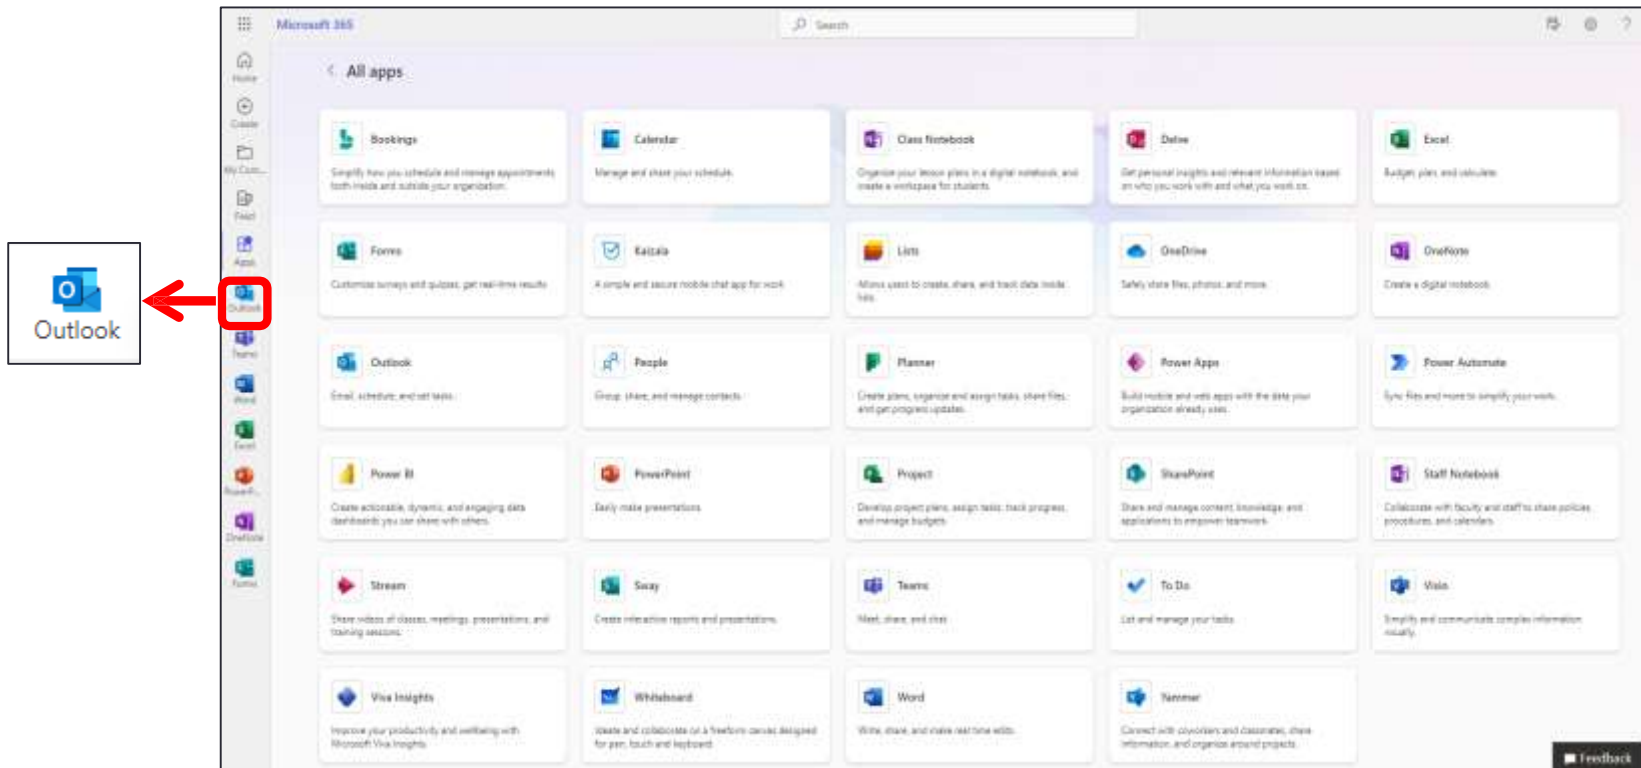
Outlook

Microsoft 365

Search

Home
Create
My Con...
Feed
Apps
Outlook
Teams
Word
Excel
PowerP...
OneNote
Forms

All apps

Bookings
Simplify how you schedule and manage appointments both inside and outside your organization.

Calendar
Manage and share your schedule.

Class Notebook
Organize your lesson plans in a digital notebook and create a workspace for students.

Delve
Get personal insights and relevant information based on who you work with and what you work on.

Excel
Budget, plan, and calculate.

Forms
Customize surveys and quizzes, get real-time results.

Kaizala
A simple and secure mobile chat app for work.

Lists
Allows users to create, share, and track data inside lists.

OneDrive
Safely store files, photos, and more.

OneNote
Create a digital notebook.

Outlook
Email, schedule, and set tasks.

People
Group, share, and manage contacts.

Planner
Create plans, organize and assign tasks, share files, and get progress updates.

Power Apps
Build mobile and web apps with the data your organization already uses.

Power Automate
Sync files and more to simplify your work.

Power BI
Create actionable, dynamic, and engaging data dashboards you can share with others.

PowerPoint
Easily make presentations.

Project
Develop project plans, assign tasks, track progress, and manage budgets.

SharePoint
Share and manage content, knowledge, and applications to empower teamwork.

Staff Notebook
Collaborate with faculty and staff to share policies, procedures, and calendars.

Stream
Share videos of classes, meetings, presentations, and training sessions.

Sway
Create interactive reports and presentations.

Teams
Meet, share, and chat.

To Do
List and manage your tasks.

Visio
Simplify and communicate complex information visually.

Viva Insights
Improve your productivity and wellbeing with Microsoft Viva Insights.

Whiteboard
Ideate and collaborate on a freeform canvas designed for pen, touch and keyboard.

Word
Write, share, and make real-time edits.

Yammer
Connect with coworkers and classmates, share information, and organize around projects.

Feedback